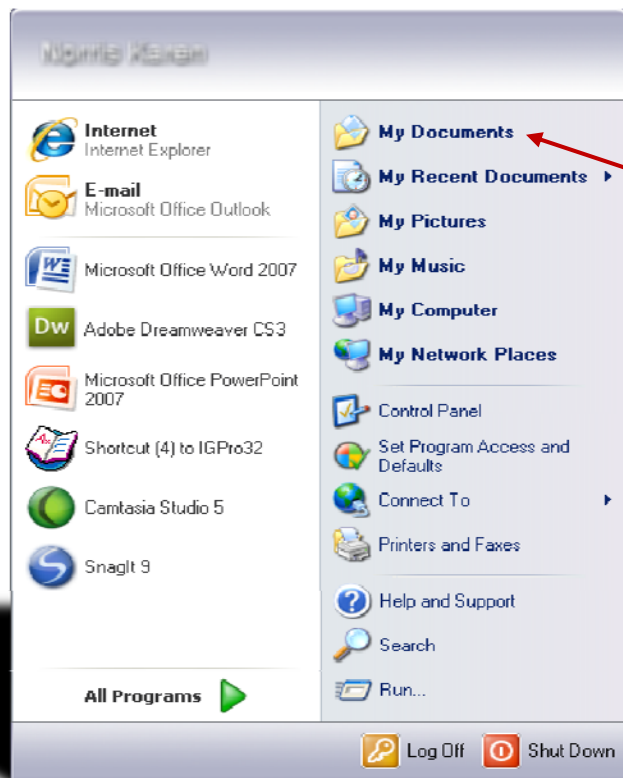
Norris Karen

Internet
Internet Explorer

E-mail
Microsoft Office Outlook

Microsoft Office Word 2007

Adobe Dreamweaver CS3

Microsoft Office PowerPoint 2007

Shortcut (4) to IGPro32

Camtasia Studio 5

SnagIt 9

All Programs

My Documents

My Recent Documents

My Pictures

My Music

My Computer

My Network Places

Control Panel

Set Program Access and Defaults

Connect To

Printers and Faxes

Help and Support

Search

Run...

Log Off

Shut Down